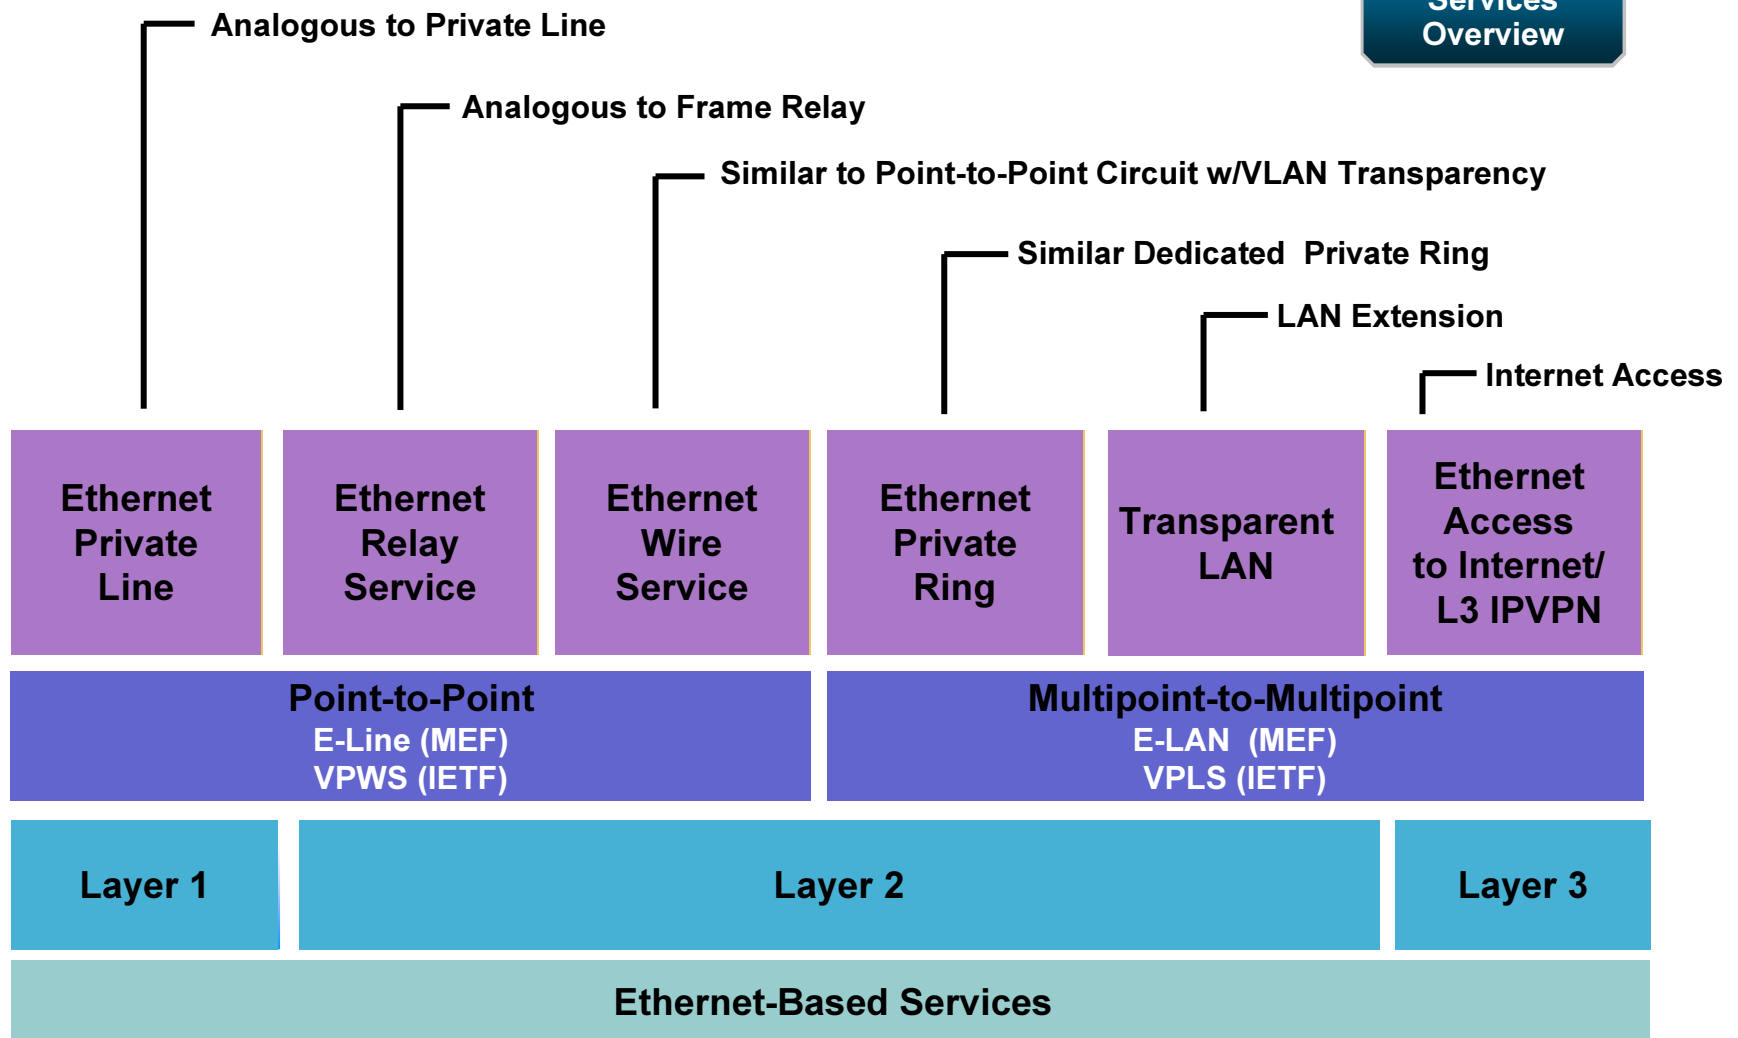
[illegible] Overview

Analogous to Private Line

Analogous to Frame Relay

Similar to Point-to-Point Circuit w/VLAN Transparency

Similar Dedicated Private Ring

LAN Extension

Internet Access

Ethernet Private Line

Ethernet Relay Service

Ethernet Wire Service

Ethernet Private Ring

Transparent LAN

Ethernet Access to Internet/ L3 IPVPN

Point-to-Point
E-Line (MEF)
VPWS (IETF)

Multipoint-to-Multipoint
E-LAN (MEF)
VPLS (IETF)

Layer 1

Layer 2

Layer 3

Ethernet-Based Services